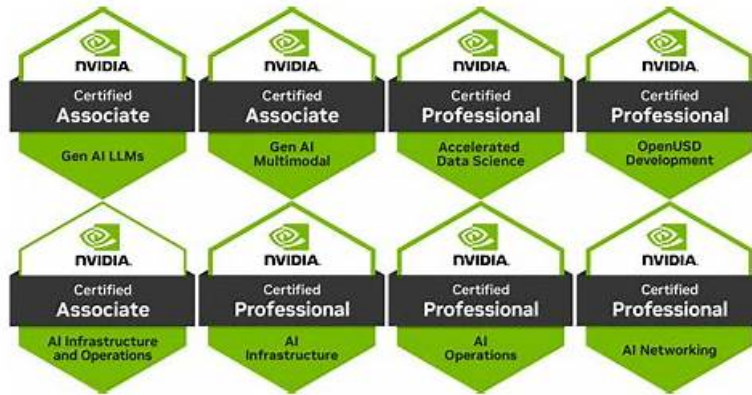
NVIDIA
Certified
Associate
Gen AI LLMs

NVIDIA
Certified
Associate
Gen AI Multimodal

NVIDIA
Certified
Professional
Accelerated Data Science

NVIDIA
Certified
Professional
OpenUSD Development

NVIDIA
Certified
Associate
AI Infrastructure and Operations

NVIDIA
Certified
Professional
AI Infrastructure

NVIDIA
Certified
Professional
AI Operations

NVIDIA
Certified
Professional
AI Networking